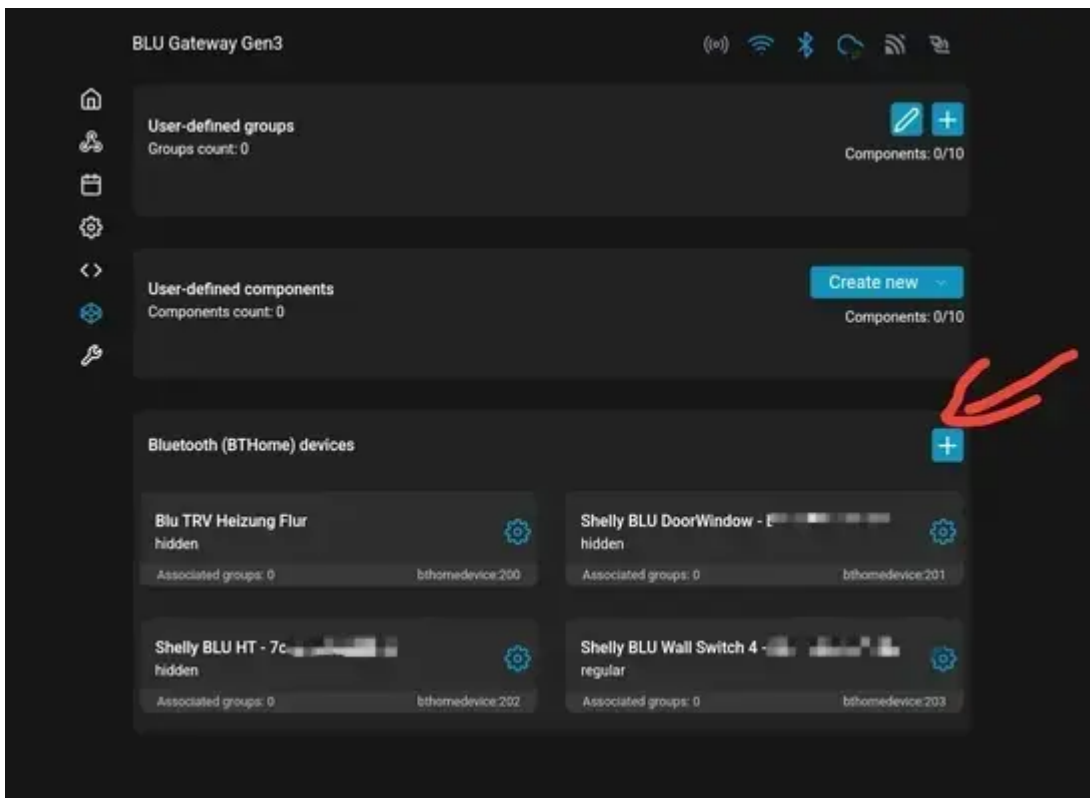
BLU Gateway Gen3

User-defined groups
Groups count: 0

Components: 0/10

User-defined components
Components count: 0

Create new

Components: 0/10

Bluetooth (BTHome) devices

Blu TRV Heizung Flur
hidden
Associated groups: 0
bthomedevice:200

Shelly BLU DoorWindow - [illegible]
hidden
Associated groups: 0
bthomedevice:201

Shelly BLU HT - 7c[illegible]
hidden
Associated groups: 0
bthomedevice:202

Shelly BLU Wall Switch 4 - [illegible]
regular
Associated groups: 0
bthomedevice:203